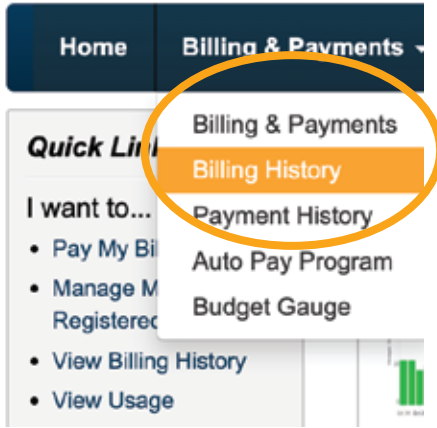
Home
Billing & Payments

Quick Lin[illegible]

I want to...

- Pay My Bil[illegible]
- Manage M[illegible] Registere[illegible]
- View Billing History
- View Usage

Billing & Payments
Billing History
Payment History
Auto Pay Program
Budget Gauge